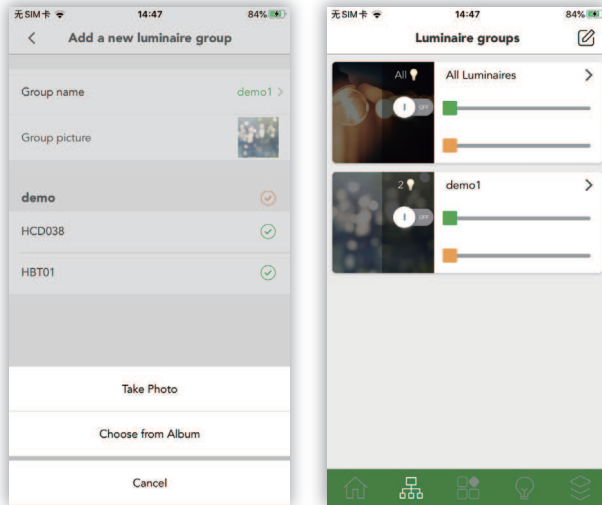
无SIM卡 14:47 84%

Add a new luminaire group

Group name demo1

Group picture

demo

HCD038

HBT01

Take Photo

Choose from Album

Cancel

无SIM卡 14:47 84%

Luminaire groups

All

I OFF

All Luminaires

2

I OFF

demo1